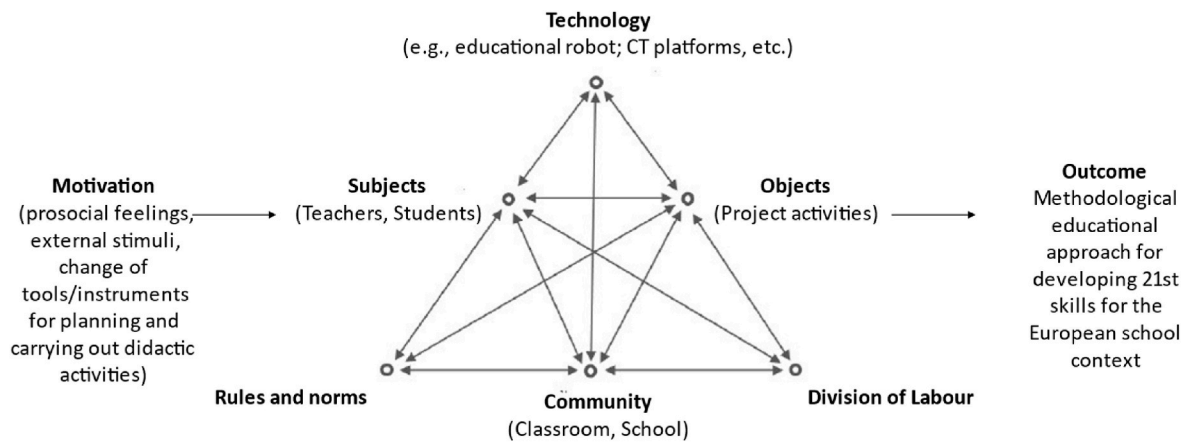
Technology
(e.g., educational robot; CT platforms, etc.)

Motivation
(prosocial feelings, external stimuli, change of tools/instruments for planning and carrying out didactic activities)

Subjects
(Teachers, Students)

Objects
(Project activities)

Outcome
Methodological educational approach for developing 21st skills for the European school context

Rules and norms

Community
(Classroom, School)

Division of Labour